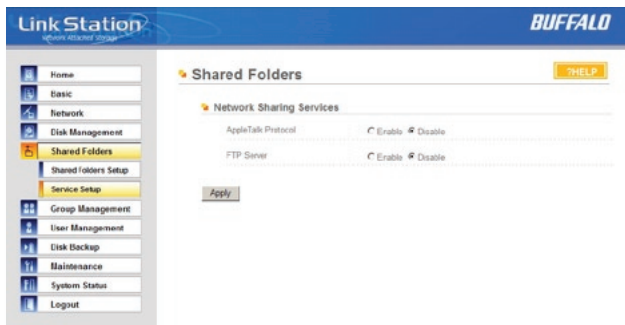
Link Station
Network Attached Storage

BUFFALO

Home
Basic
Network
Disk Management
Shared Folders
Shared Folders Setup
Service Setup
Group Management
User Management
Disk Backup
Maintenance
System Status
Logout

Shared Folders

?HELP

Network Sharing Services

AppleTalk Protocol
Enable Disable

FTP Server
Enable Disable

Apply